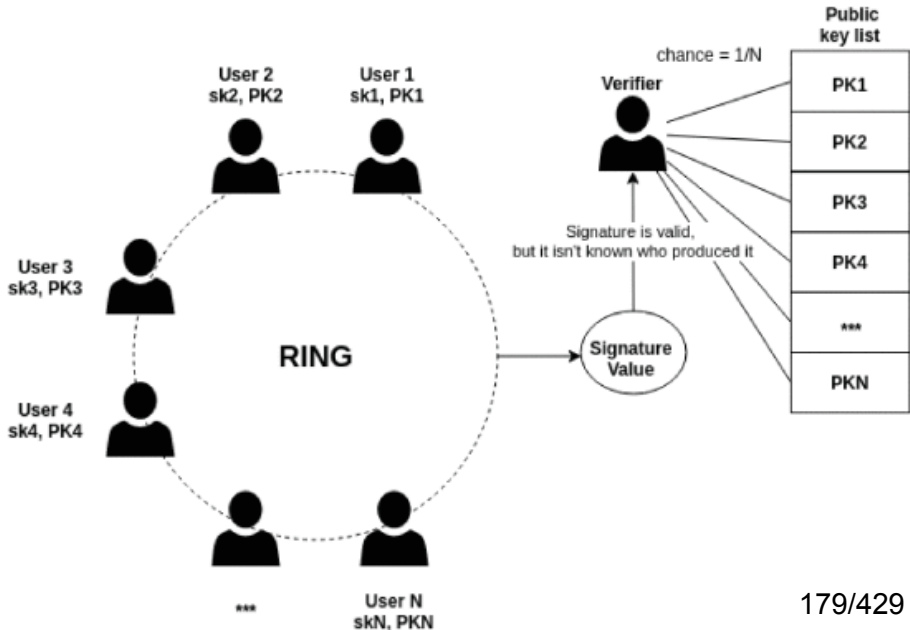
Public key list

chance = 1/N

Verifier

PK1

PK2

PK3

PK4

***

PKN

User 2
sk2, PK2

User 1
sk1, PK1

User 3
sk3, PK3

RING

Signature is valid, but it isn't known who produced it

Signature Value

User 4
sk4, PK4

***

User N
skN, PKN

179/429